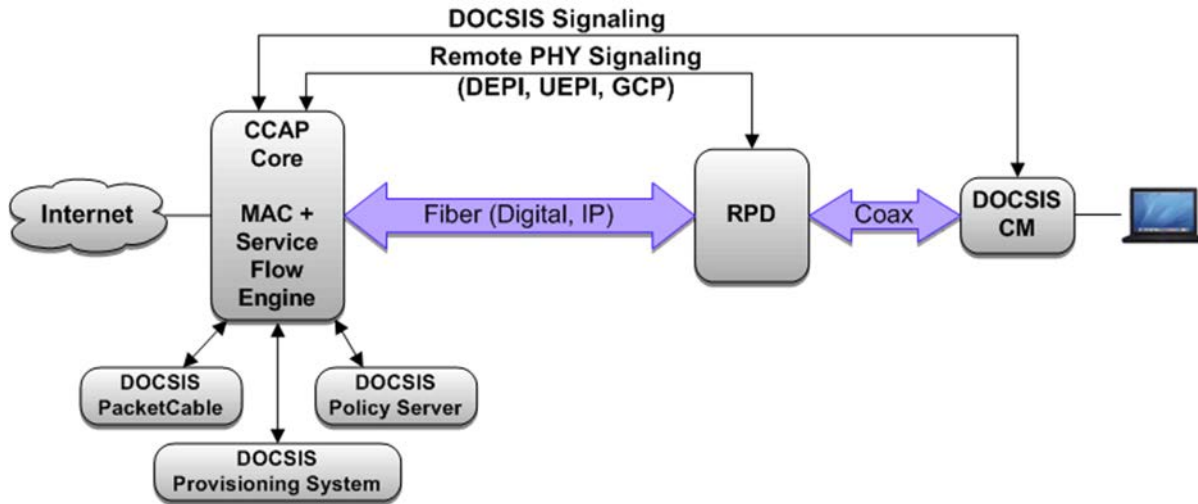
DOCSIS Signaling

Remote PHY Signaling (DEPI, UEPI, GCP)

CCAP Core

MAC + Service Flow Engine

Internet

Fiber (Digital, IP)

RPD

Coax

DOCSIS CM

DOCSIS PacketCable

DOCSIS Policy Server

DOCSIS Provisioning System